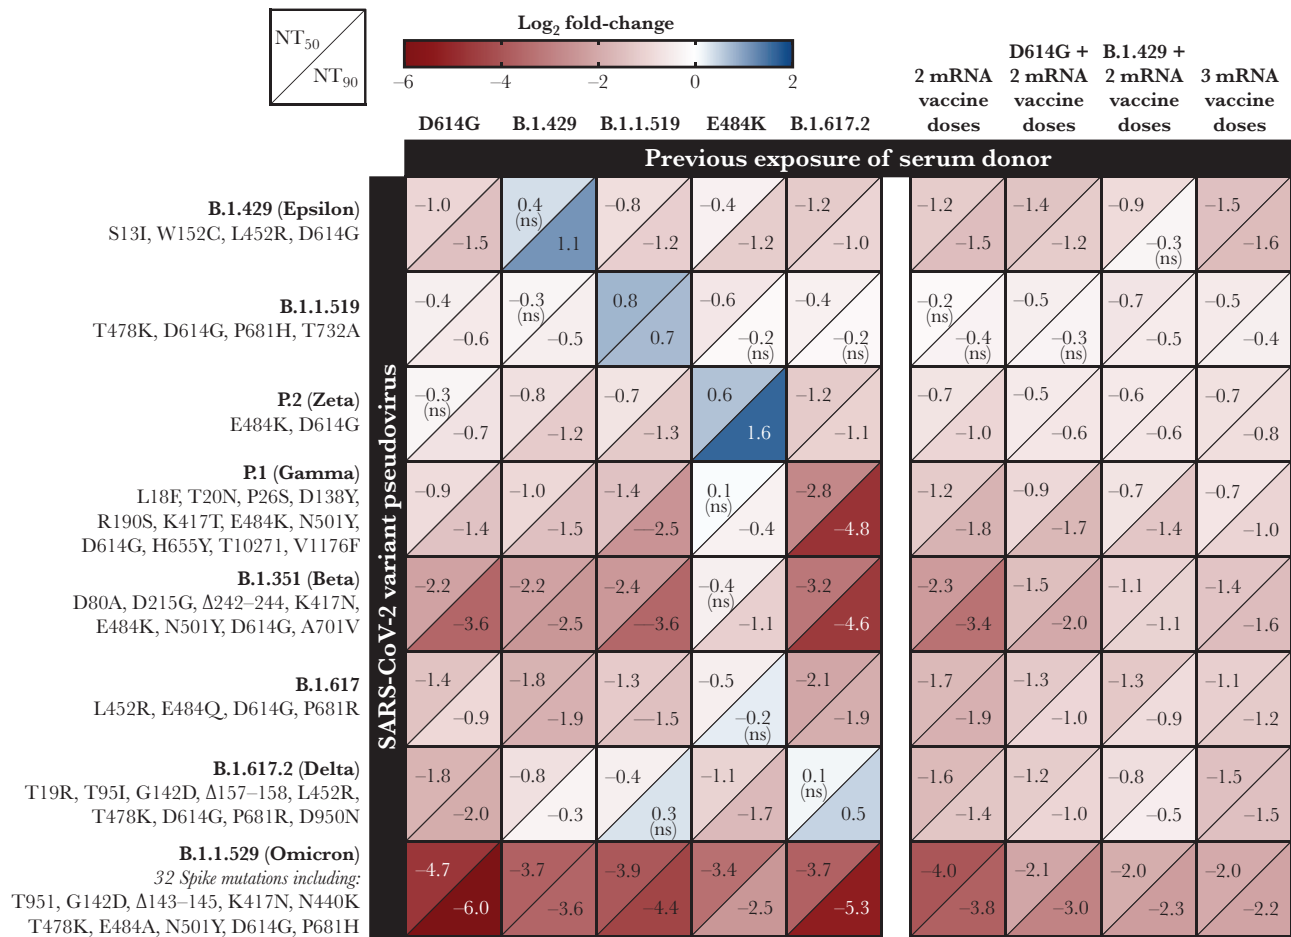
$NT_{50}$
$NT_{90}$

Log$_2$ fold-change
−6 −4 −2 0 2

2 mRNA vaccine doses | D614G + 2 mRNA vaccine doses | B.1.429 + 2 mRNA vaccine doses | 3 mRNA vaccine doses

D614G B.1.429 B.1.1.519 E484K B.1.617.2

Previous exposure of serum donor

SARS-CoV-2 variant pseudovirus

| | D614G | B.1.429 | B.1.1.519 | E484K | B.1.617.2 | 2 mRNA vaccine doses | D614G + 2 mRNA vaccine doses | B.1.429 + 2 mRNA vaccine doses | 3 mRNA vaccine doses |
|---|---|---|---|---|---|---|---|---|---|
| B.1.429 (Epsilon) S13I, W152C, L452R, D614G | −1.0 / −1.5 | 0.4 (ns) / 1.1 | −0.8 / −1.2 | −0.4 / −1.2 | −1.2 / −1.0 | −1.2 / −1.5 | −1.4 / −1.2 | −0.9 / −0.3 (ns) | −1.5 / −1.6 |
| B.1.1.519 T478K, D614G, P681H, T732A | −0.4 / −0.6 | −0.3 (ns) / −0.5 | 0.8 / 0.7 | −0.6 / −0.2 (ns) | −0.4 / −0.2 (ns) | −0.2 (ns) / −0.4 (ns) | −0.5 / −0.3 (ns) | −0.7 / −0.5 | −0.5 / −0.4 |
| P.2 (Zeta) E484K, D614G | −0.3 (ns) / −0.7 | −0.8 / −1.2 | −0.7 / −1.3 | 0.6 / 1.6 | −1.2 / −1.1 | −0.7 / −1.0 | −0.5 / −0.6 | −0.6 / −0.6 | −0.7 / −0.8 |
| P.1 (Gamma) L18F, T20N, P26S, D138Y, R190S, K417T, E484K, N501Y, D614G, H655Y, T10271, V1176F | −0.9 / −1.4 | −1.0 / −1.5 | −1.4 / −2.5 | 0.1 (ns) / −0.4 | −2.8 / −4.8 | −1.2 / −1.8 | −0.9 / −1.7 | −0.7 / −1.4 | −0.7 / −1.0 |
| B.1.351 (Beta) D80A, D215G, Δ242–244, K417N, E484K, N501Y, D614G, A701V | −2.2 / −3.6 | −2.2 / −2.5 | −2.4 / −3.6 | −0.4 (ns) / −1.1 | −3.2 / −4.6 | −2.3 / −3.4 | −1.5 / −2.0 | −1.1 / −1.1 | −1.4 / −1.6 |
| B.1.617 L452R, E484Q, D614G, P681R | −1.4 / −0.9 | −1.8 / −1.9 | −1.3 / −1.5 | −0.5 / −0.2 (ns) | −2.1 / −1.9 | −1.7 / −1.9 | −1.3 / −1.0 | −1.3 / −0.9 | −1.1 / −1.2 |
| B.1.617.2 (Delta) T19R, T95I, G142D, Δ157–158, L452R, T478K, D614G, P681R, D950N | −1.8 / −2.0 | −0.8 / −0.3 | −0.4 / 0.3 (ns) | −1.1 / −1.7 | 0.1 (ns) / 0.5 | −1.6 / −1.4 | −1.2 / −1.0 | −0.8 / −0.5 | −1.5 / −1.5 |
| B.1.1.529 (Omicron) 32 Spike mutations including: T951, G142D, Δ143–145, K417N, N440K T478K, E484A, N501Y, D614G, P681H | −4.7 / −6.0 | −3.7 / −3.6 | −3.9 / −4.4 | −3.4 / −2.5 | −3.7 / −5.3 | −4.0 / −3.8 | −2.1 / −3.0 | −2.0 / −2.3 | −2.0 / −2.2 |